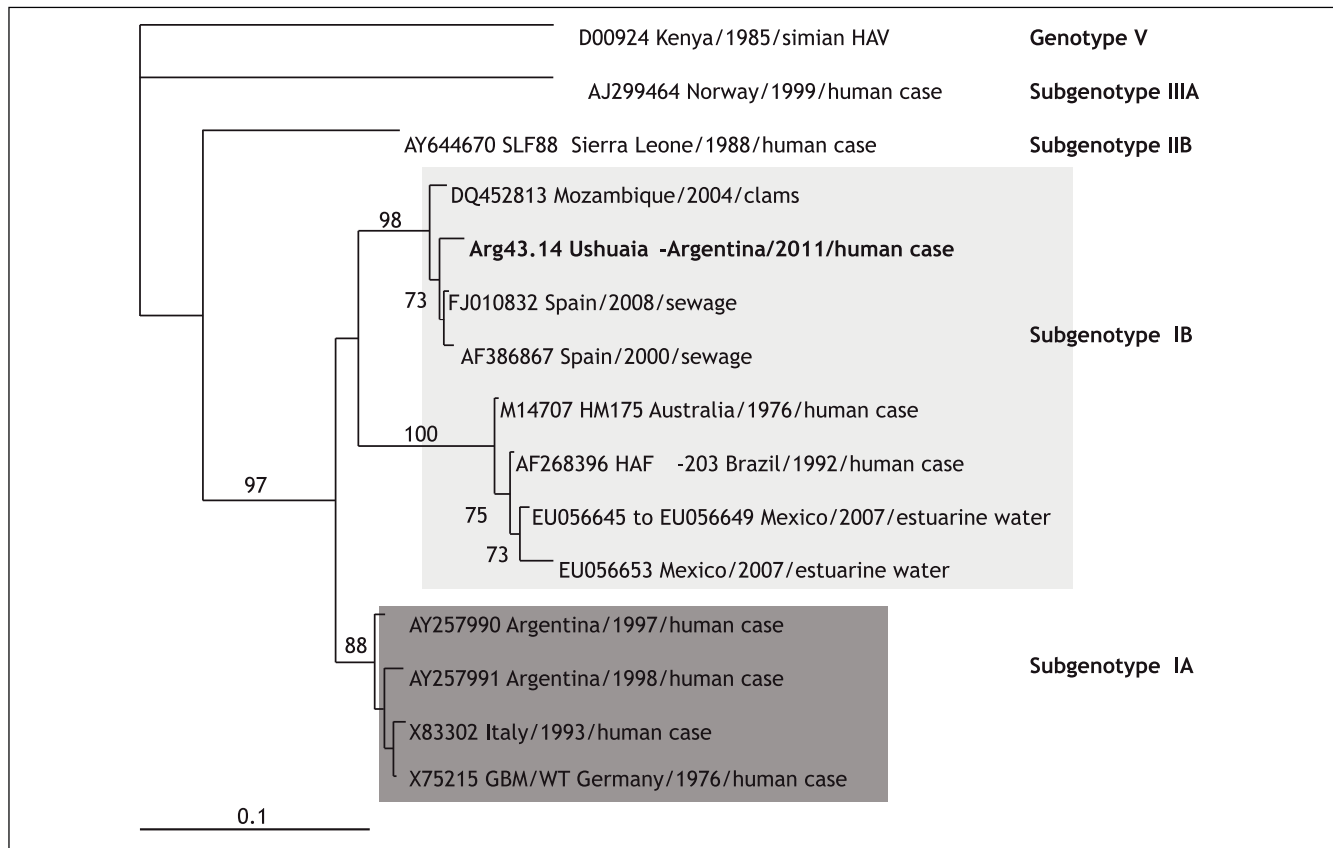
D00924 Kenya/1985/simian HAV
Genotype V

AJ299464 Norway/1999/human case
Subgenotype IIIA

AY644670 SLF88 Sierra Leone/1988/human case
Subgenotype IIB

98
DQ452813 Mozambique/2004/clams
**Arg43.14 Ushuaia -Argentina/2011/human case**
73
FJ010832 Spain/2008/sewage
AF386867 Spain/2000/sewage
Subgenotype IB
100
M14707 HM175 Australia/1976/human case
AF268396 HAF -203 Brazil/1992/human case
75
EU056645 to EU056649 Mexico/2007/estuarine water
73
EU056653 Mexico/2007/estuarine water

97

88
AY257990 Argentina/1997/human case
AY257991 Argentina/1998/human case
Subgenotype IA
X83302 Italy/1993/human case
X75215 GBM/WT Germany/1976/human case

0.1